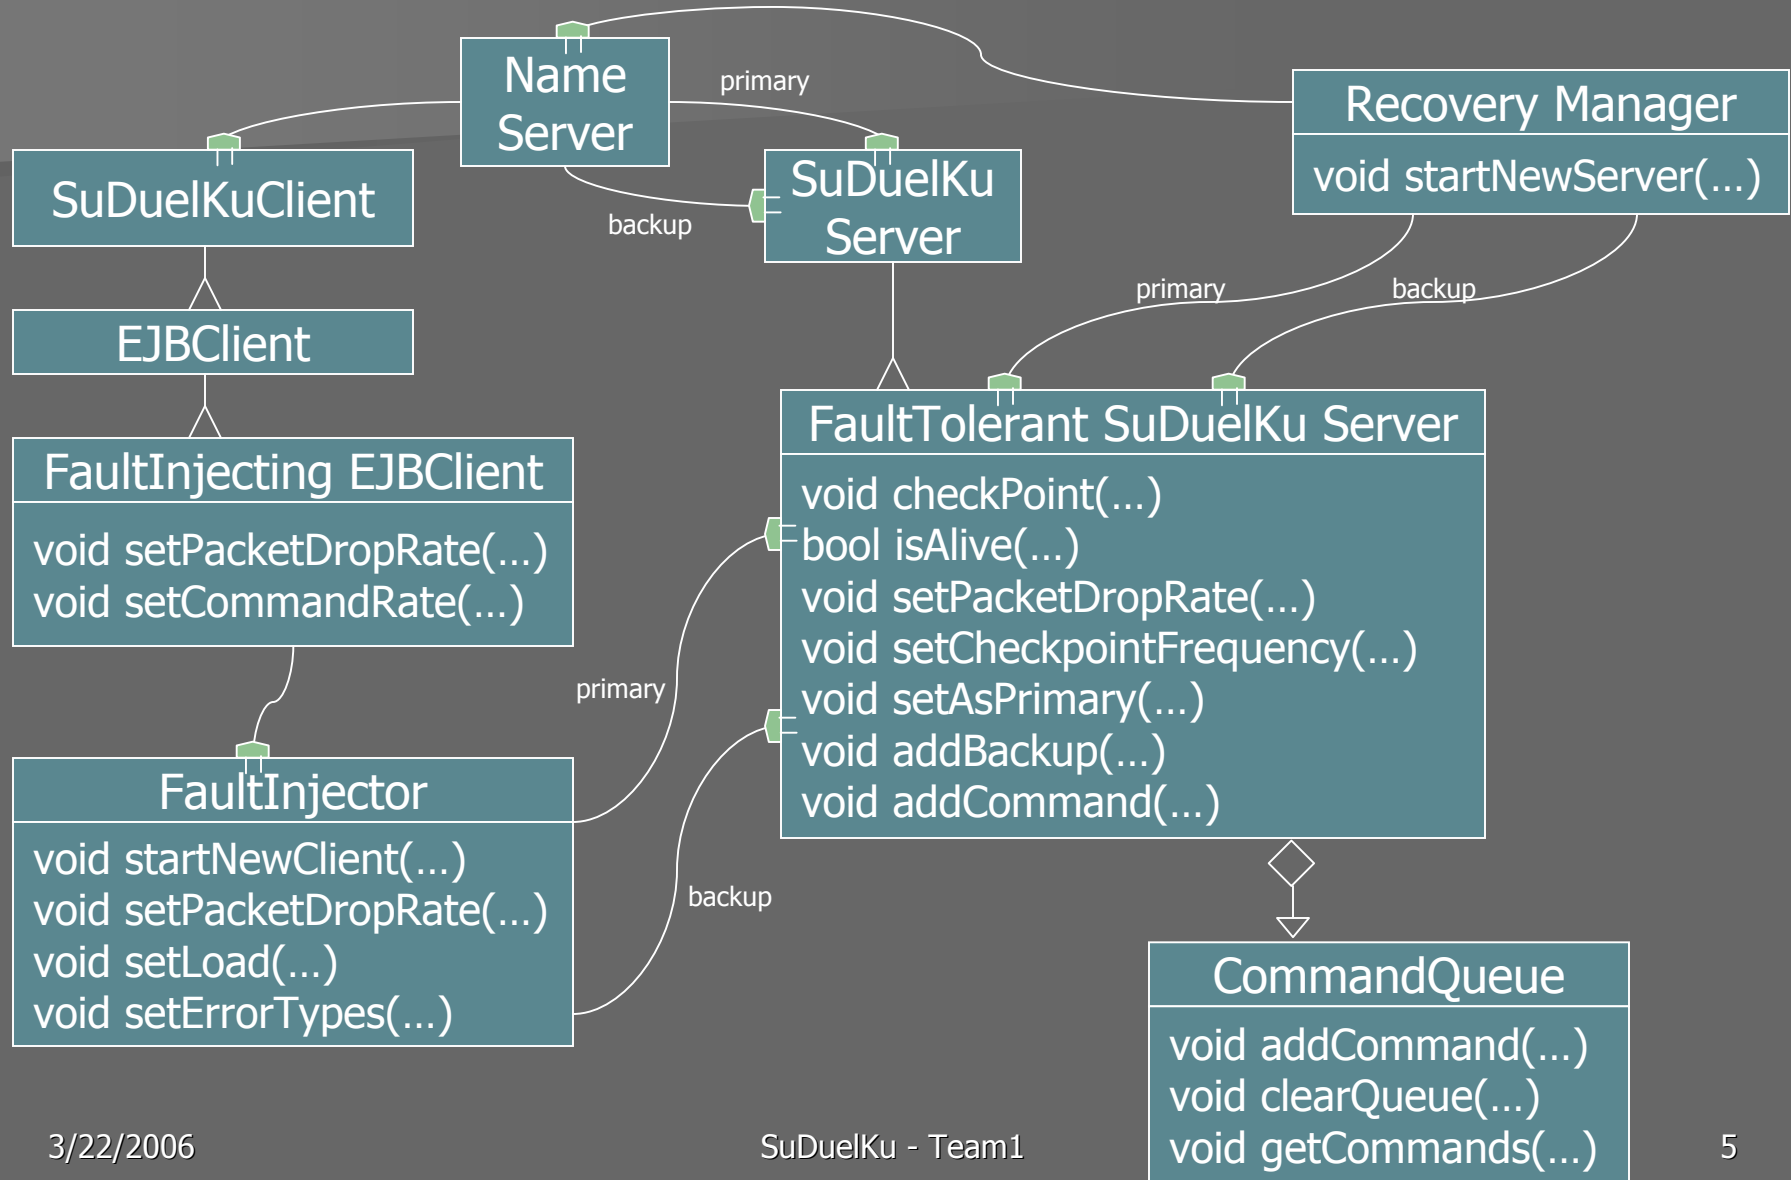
Name Server

primary

Recovery Manager

void startNewServer(…)

SuDuelKuClient

backup

SuDuelKu Server

primary

backup

EJBClient

FaultTolerant SuDuelKu Server

void checkPoint(…)
bool isAlive(…)
void setPacketDropRate(…)
void setCheckpointFrequency(…)
void setAsPrimary(…)
void addBackup(…)
void addCommand(…)

FaultInjecting EJBClient

void setPacketDropRate(…)
void setCommandRate(…)

primary

FaultInjector

void startNewClient(…)
void setPacketDropRate(…)
void setLoad(…)
void setErrorTypes(…)

backup

CommandQueue

void addCommand(…)
void clearQueue(…)
void getCommands(…)

3/22/2006

SuDuelKu - Team1

5